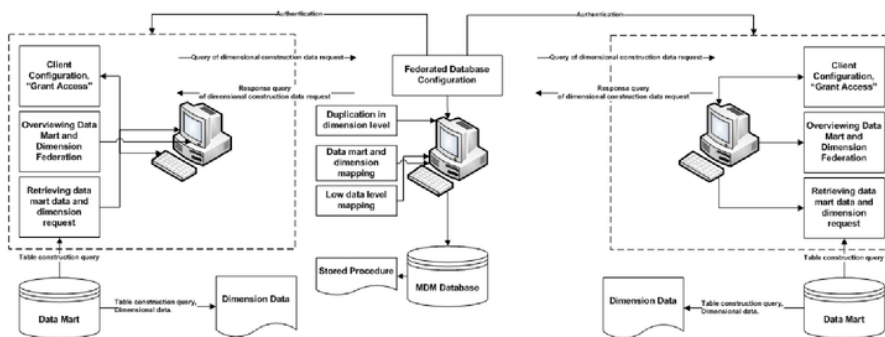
Authentication

Authentication

Client Configuration, "Grant Access"

Overviewing Data Mart and Dimension Federation

Retrieving data mart data and dimension request

Query of dimensional construction data request

Response query of dimensional construction data request

Federated Database Configuration

Duplication in dimension level

Data mart and dimension mapping

Low data level mapping

Query of dimensional construction data request

Response query of dimensional construction data request

Client Configuration, "Grant Access"

Overviewing Data Mart and Dimension Federation

Retrieving data mart data and dimension request

Table construction query

Data Mart

Table construction query, Dimensional data.

Dimension Data

Stored Procedure

MDM Database

Dimension Data

Table construction query, Dimensional data.

Table construction query

Data Mart